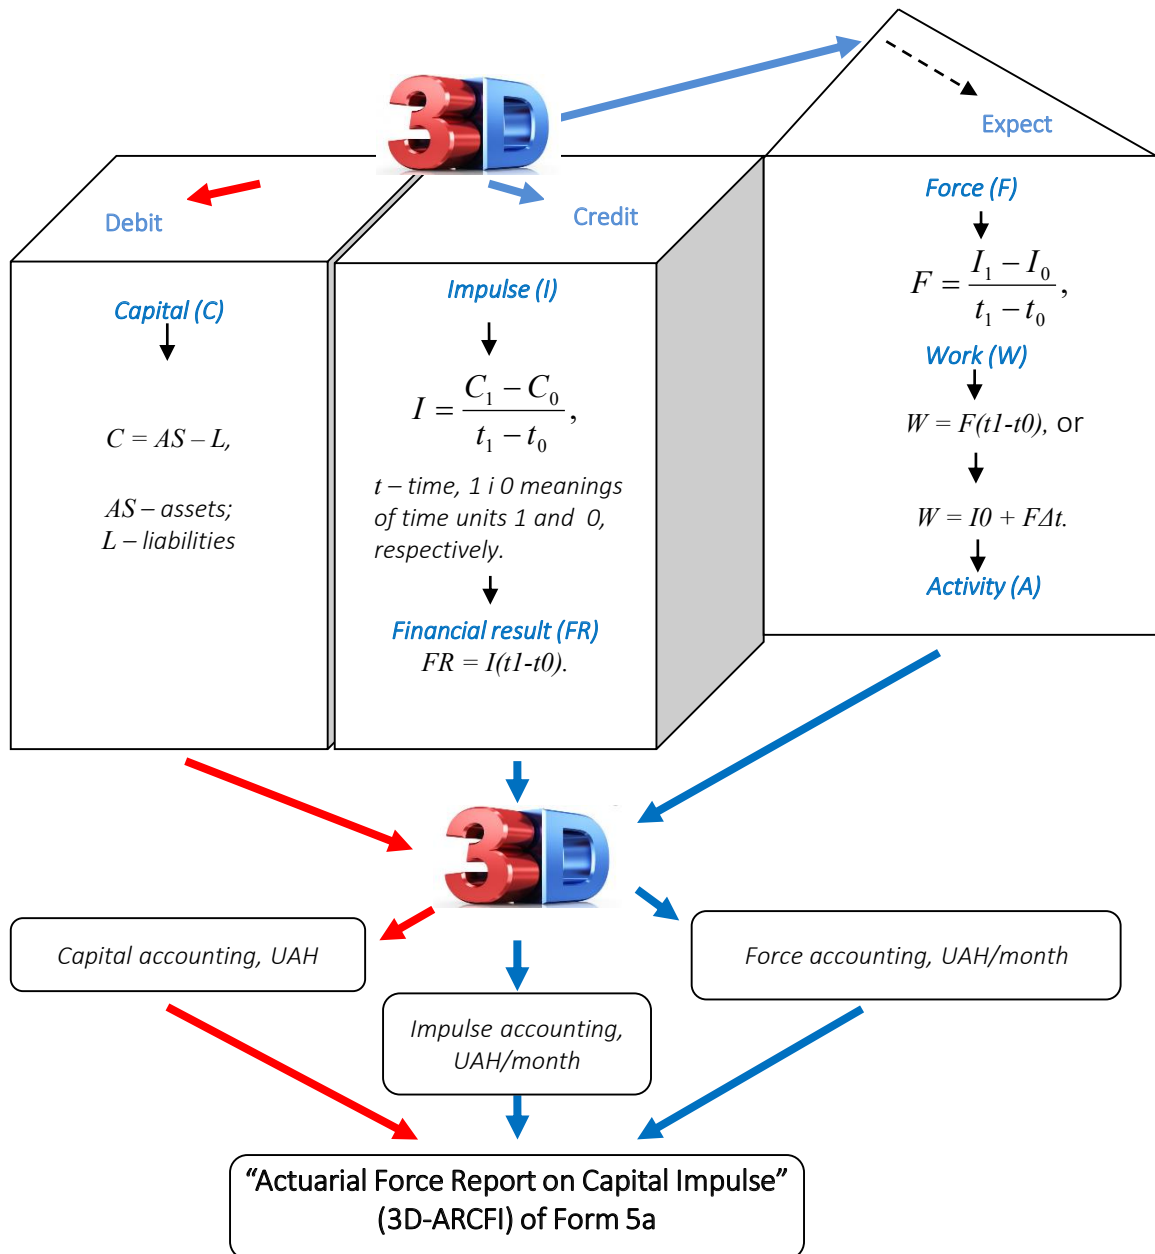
3D

Expect

Debit

Credit

Force (F)

$F = \frac{I_1 - I_0}{t_1 - t_0}$,

Work (W)

$W = F(t1\text{-}t0)$, or

$W = I0 + F\Delta t$.

Activity (A)

Capital (C)

$C = AS - L$,

$AS$ – assets;
$L$ – liabilities

Impulse (I)

$I = \frac{C_1 - C_0}{t_1 - t_0}$,

$t$ – time, 1 i 0 meanings of time units 1 and 0, respectively.

Financial result (FR)
$FR = I(t1\text{-}t0)$.

3D

Capital accounting, UAH

Impulse accounting, UAH/month

Force accounting, UAH/month

“Actuarial Force Report on Capital Impulse” (3D-ARCFI) of Form 5a